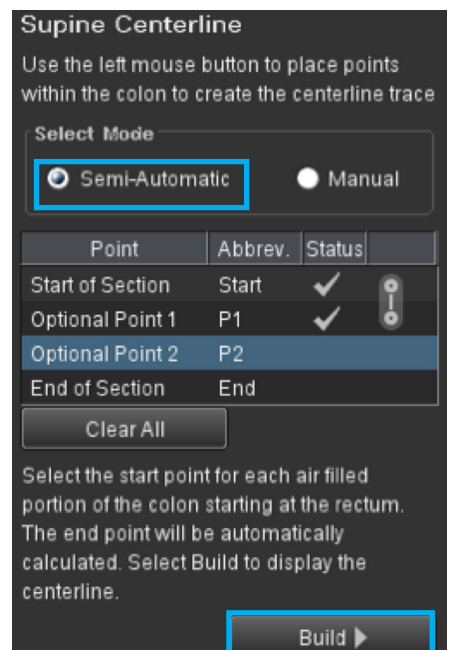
Supine Centerline

Use the left mouse button to place points within the colon to create the centerline trace

Select Mode

Semi-Automatic

Manual

| Point | Abbrev. | Status |
|---|---|---|
| Start of Section | Start | ✓ |
| Optional Point 1 | P1 | ✓ |
| Optional Point 2 | P2 | |
| End of Section | End | |

Clear All

Select the start point for each air filled portion of the colon starting at the rectum. The end point will be automatically calculated. Select Build to display the centerline.

Build